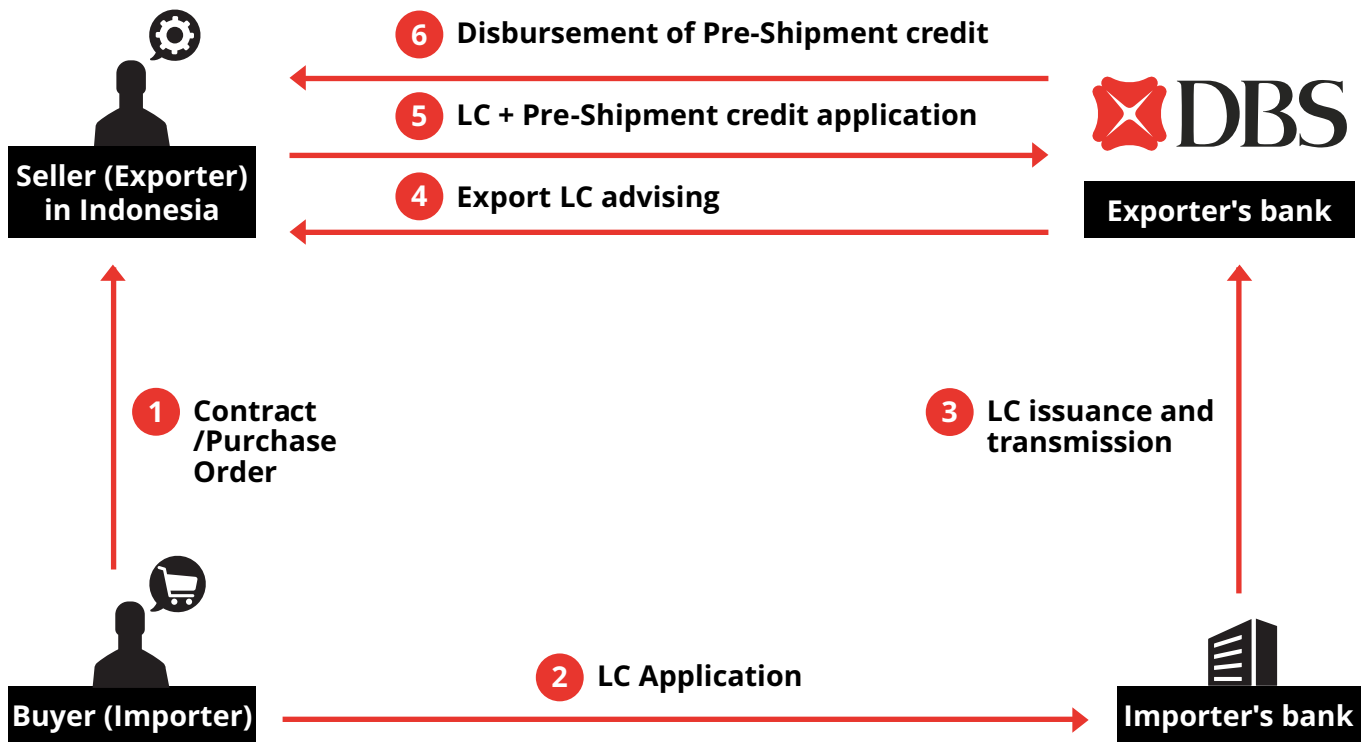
6 Disbursement of Pre-Shipment credit

5 LC + Pre-Shipment credit application

4 Export LC advising

DBS

Seller (Exporter) in Indonesia

Exporter's bank

1 Contract /Purchase Order

3 LC issuance and transmission

2 LC Application

Buyer (Importer)

Importer's bank